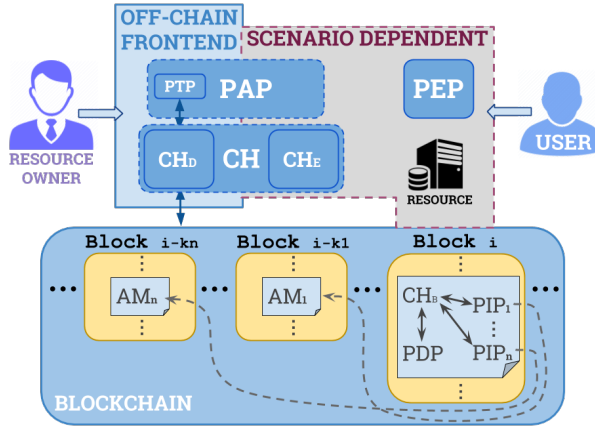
OFF-CHAIN FRONTEND

SCENARIO DEPENDENT

RESOURCE OWNER

PTP

PAP

PEP

USER

$CH_D$

CH

$CH_E$

RESOURCE

Block i-kn

Block i-k1

Block i

...

$AM_n$

...

$AM_1$

...

$CH_B$

$PIP_1$

...

PDP

$PIP_n$

BLOCKCHAIN